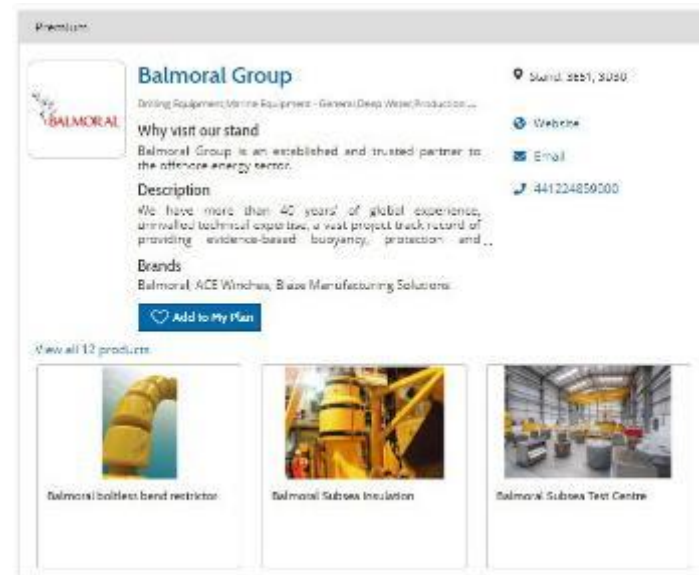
Premium

BALMORAL

Balmoral Group

Drilling Equipment, Marine Equipment - General, Deep Water, Production ...

Why visit our stand

Balmoral Group is an established and trusted partner to the offshore energy sector.

Description

We have more than 40 years' of global experience, unrivalled technical expertise, a vast project track record of providing evidence-based buoyancy, protection and...

Brands

Balmoral, ACE Winches, Blaze Manufacturing Solutions

Add to My Plan

Stand: 3E51, 3D80

Website

Email

441224859000

View all 12 products

Balmoral boltless bend restrictor

Balmoral Subsea Insulation

Balmoral Subsea Test Centre